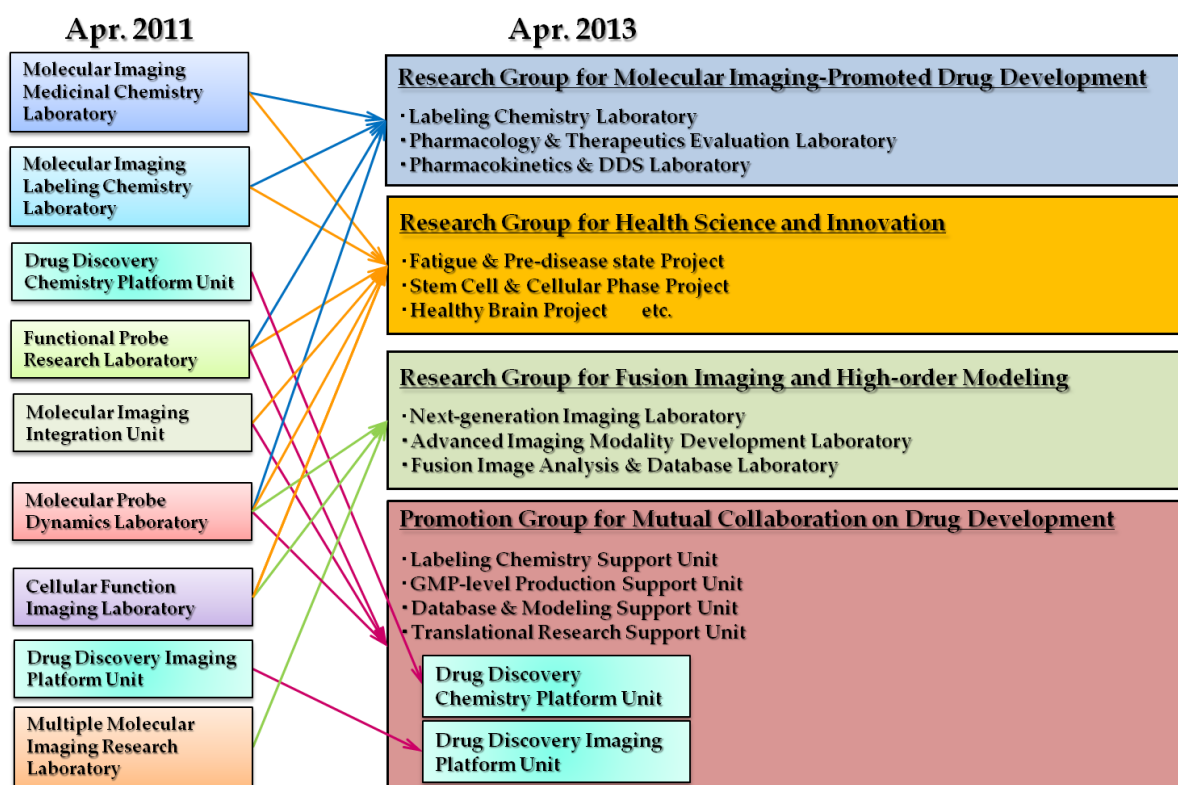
Apr. 2011

Molecular Imaging Medicinal Chemistry Laboratory

Molecular Imaging Labeling Chemistry Laboratory

Drug Discovery Chemistry Platform Unit

Functional Probe Research Laboratory

Molecular Imaging Integration Unit

Molecular Probe Dynamics Laboratory

Cellular Function Imaging Laboratory

Drug Discovery Imaging Platform Unit

Multiple Molecular Imaging Research Laboratory

Apr. 2013

Research Group for Molecular Imaging-Promoted Drug Development

・Labeling Chemistry Laboratory
・Pharmacology & Therapeutics Evaluation Laboratory
・Pharmacokinetics & DDS Laboratory

Research Group for Health Science and Innovation

・Fatigue & Pre-disease state Project
・Stem Cell & Cellular Phase Project
・Healthy Brain Project etc.

Research Group for Fusion Imaging and High-order Modeling

・Next-generation Imaging Laboratory
・Advanced Imaging Modality Development Laboratory
・Fusion Image Analysis & Database Laboratory

Promotion Group for Mutual Collaboration on Drug Development

・Labeling Chemistry Support Unit
・GMP-level Production Support Unit
・Database & Modeling Support Unit
・Translational Research Support Unit

Drug Discovery Chemistry Platform Unit

Drug Discovery Imaging Platform Unit